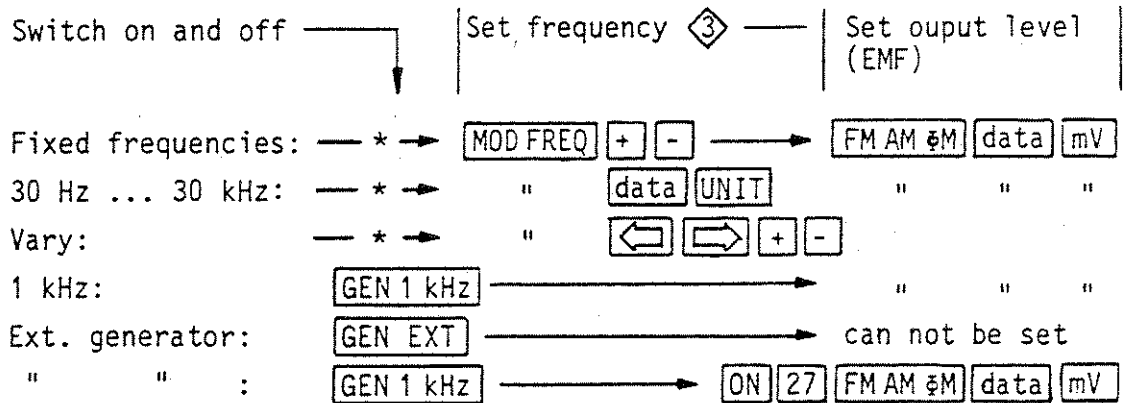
Switch on and off | Set frequency ③ | Set ouput level (EMF)

| | Switch on and off | Set frequency ③ | Set ouput level (EMF) |
|---|---|---|---|
| Fixed frequencies: | * | MOD FREQ + - | FM AM ΦM data mV |
| 30 Hz ... 30 kHz: | * | " data UNIT | " " " |
| Vary: | * | " ⇦ ⇨ + - | |
| 1 kHz: | GEN 1 kHz | | " " " |
| Ext. generator: | GEN EXT | | can not be set |
| " " : | GEN 1 kHz | | ON 27 FM AM ΦM data mV |